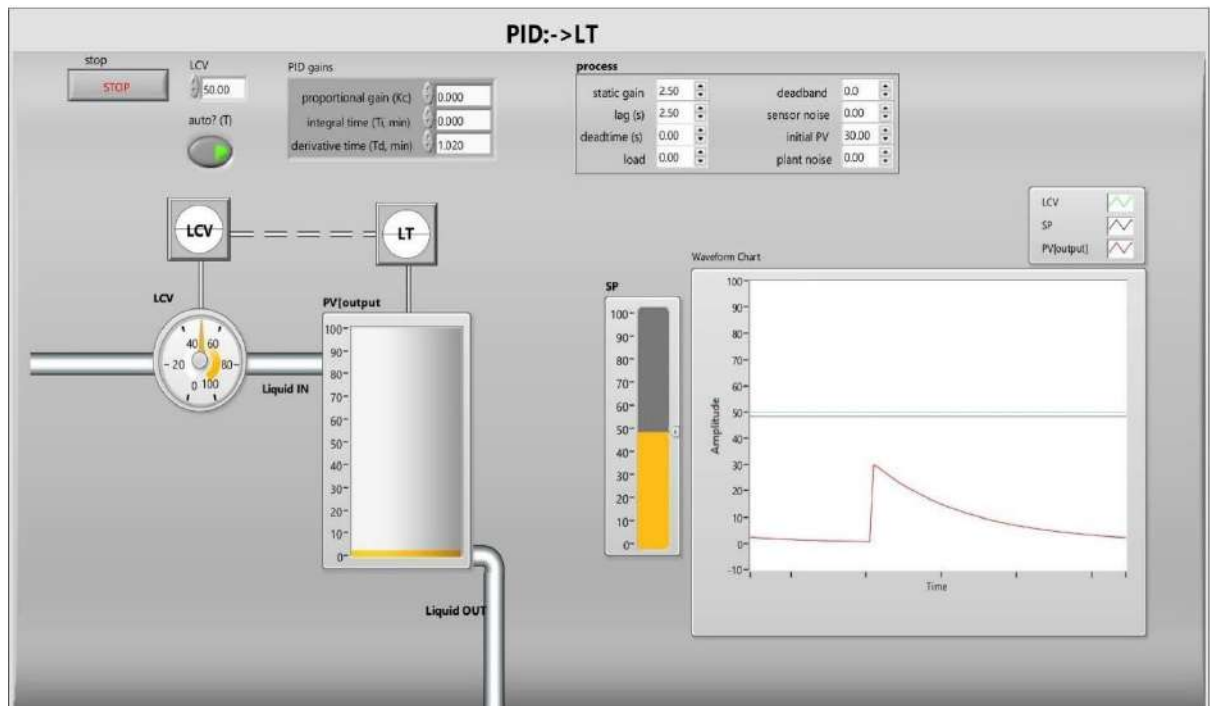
PID:->LT

stop
STOP

LCV
50.00

auto? (T)

PID gains
proportional gain (Kc) 0.000
integral time (Ti, min) 0.000
derivative time (Td, min) 1.020

process
static gain 2.50
lag (s) 2.50
deadtime (s) 0.00
load 0.00
deadband 0.0
sensor noise 0.00
initial PV 30.00
plant noise 0.00

LCV
SP
PV[output]

LCV
LT

LCV
0 20 40 60 80 100

Liquid IN

PV[output
100
90
80
70
60
50
40
30
20
10
0

Liquid OUT

SP
100
90
80
70
60
50
40
30
20
10
0

Waveform Chart
Amplitude
100
90
80
70
60
50
40
30
20
10
0
-10
Time